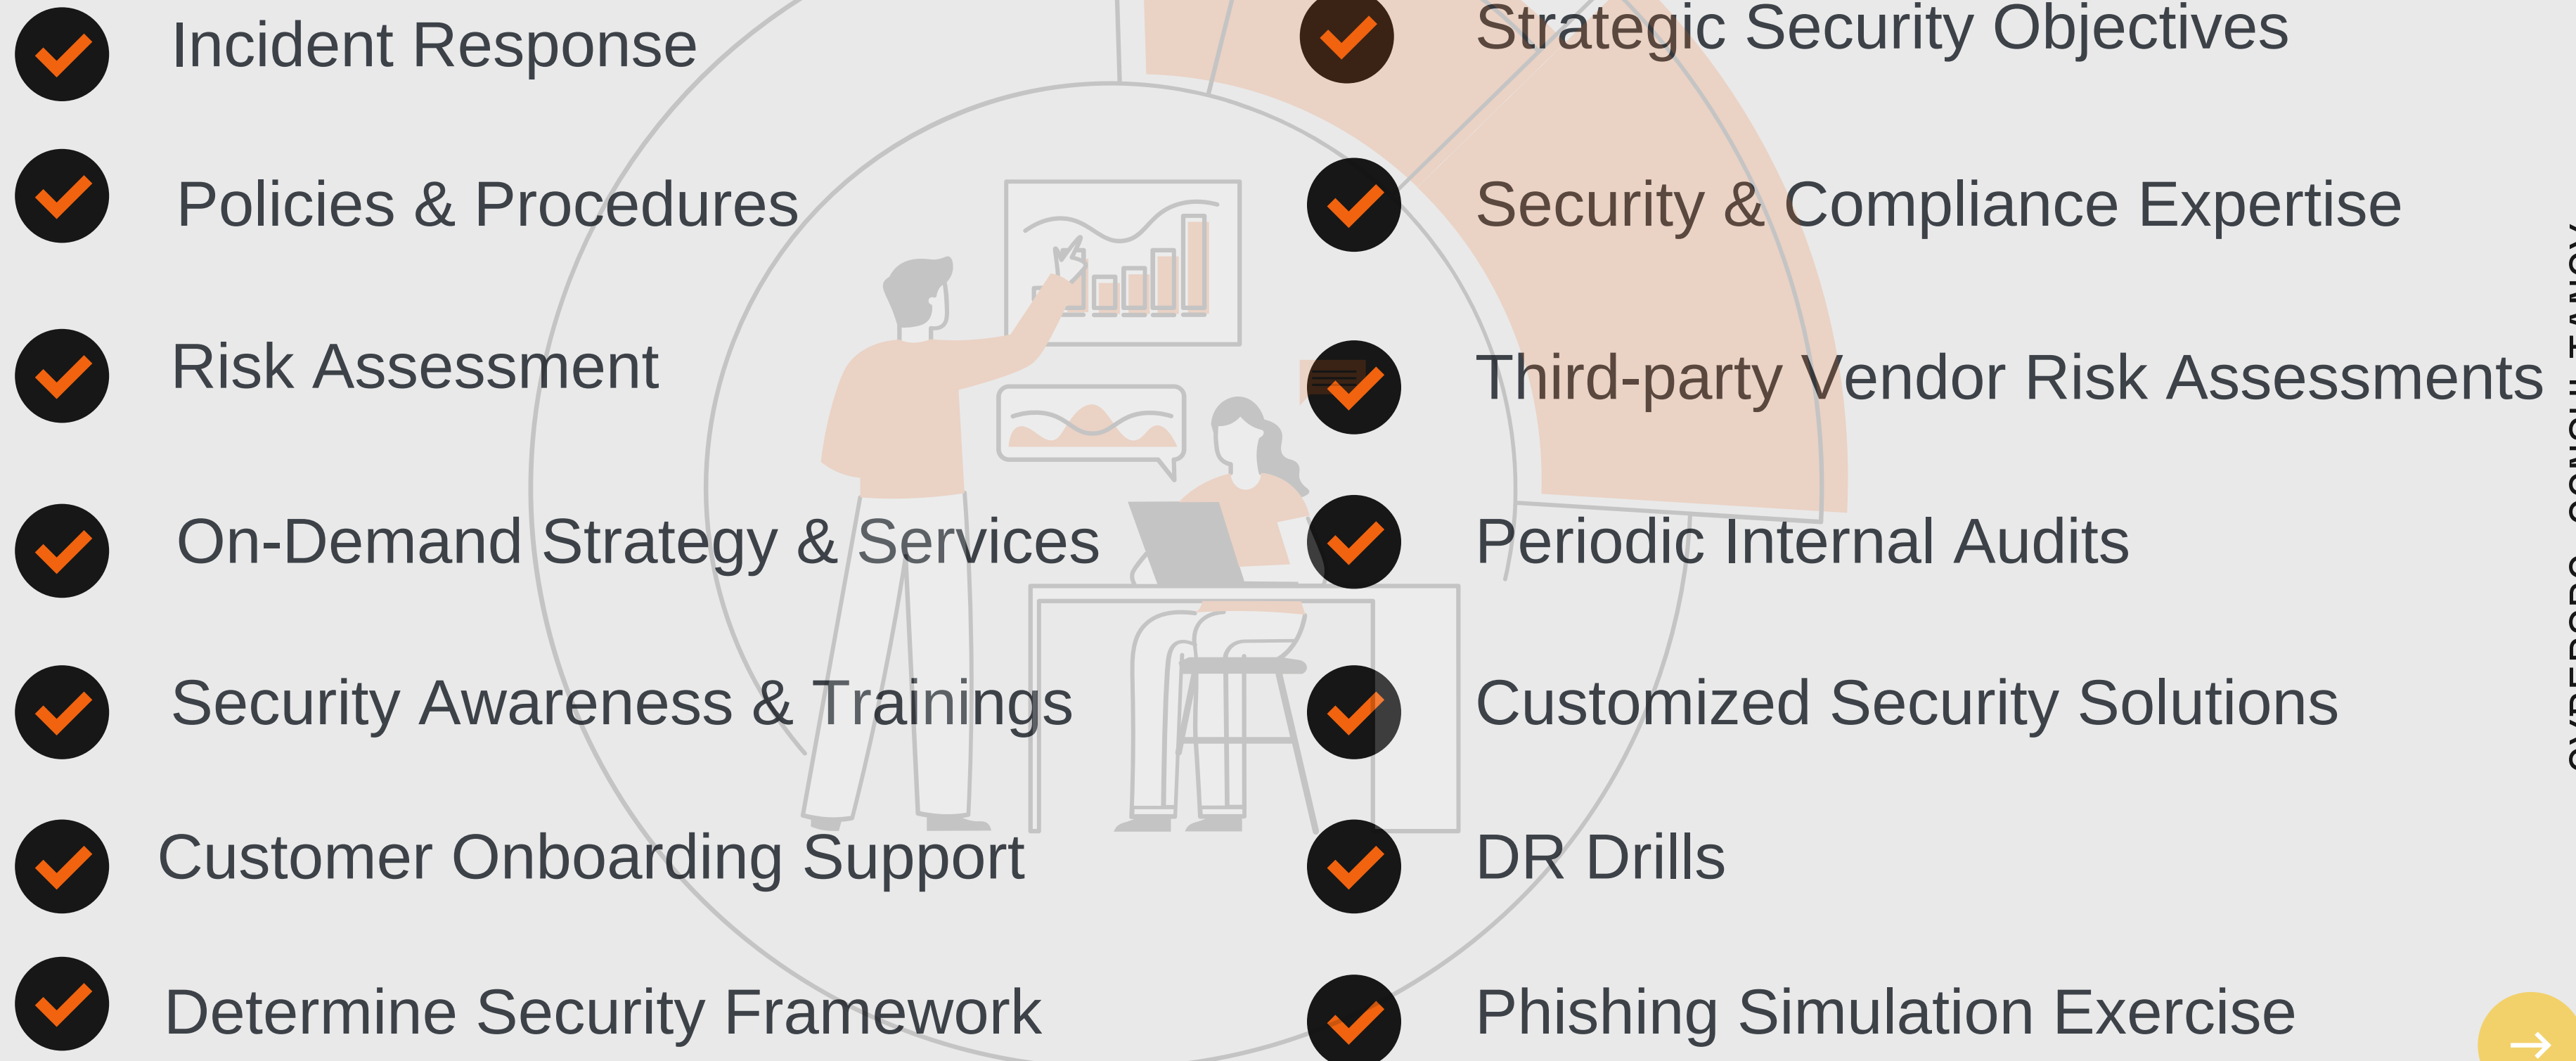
Incident Response

Policies & Procedures

Risk Assessment

On-Demand Strategy & Services

Security Awareness & Trainings

Customer Onboarding Support

Determine Security Framework

Strategic Security Objectives

Security & Compliance Expertise

Third-party Vendor Risk Assessments

Periodic Internal Audits

Customized Security Solutions

DR Drills

Phishing Simulation Exercise

CYBERDOSC CONSULTANCY